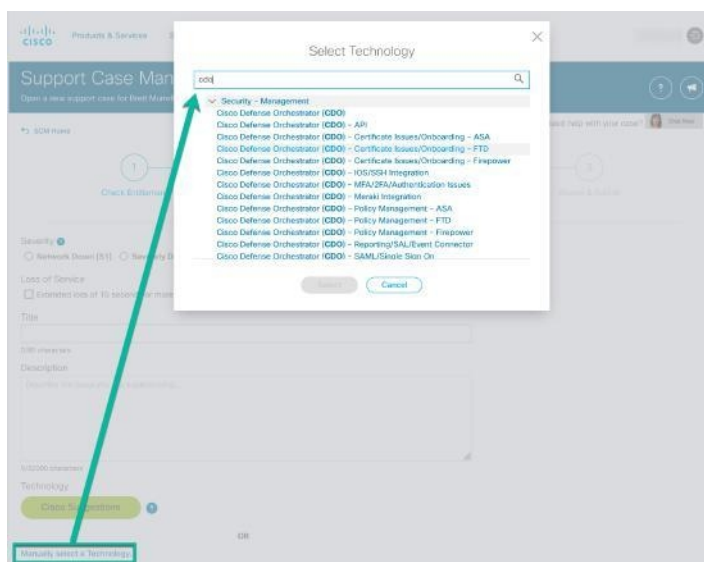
cisco Products & Services

Support Case Man

Open a new support case for Best Market

SCM Home

1

Check Entitlement

3

Review & Submit

Need help with your case?

Severity

Network Down (S1) Severity

Loss of Service

Extended loss of 10 seconds or more

Title

0/80 characters

Description

0/32000 characters

Technology

Check Suggestions

OR

Manually select a Technology

Select Technology

cdo

Security - Management

Cisco Defense Orchestrator (CDO)

Cisco Defense Orchestrator (CDO) - API

Cisco Defense Orchestrator (CDO) - Certificate Issues/Onboarding - ASA

Cisco Defense Orchestrator (CDO) - Certificate Issues/Onboarding - FTD

Cisco Defense Orchestrator (CDO) - Certificate Issues/Onboarding - Firepower

Cisco Defense Orchestrator (CDO) - IOS/SSH Integration

Cisco Defense Orchestrator (CDO) - MFA/2FA/Authentication Issues

Cisco Defense Orchestrator (CDO) - Meraki Integration

Cisco Defense Orchestrator (CDO) - Policy Management - ASA

Cisco Defense Orchestrator (CDO) - Policy Management - FTD

Cisco Defense Orchestrator (CDO) - Policy Management - Firepower

Cisco Defense Orchestrator (CDO) - Reporting/SAL/Event Connector

Cisco Defense Orchestrator (CDO) - SAML/Single Sign On

Select

Cancel